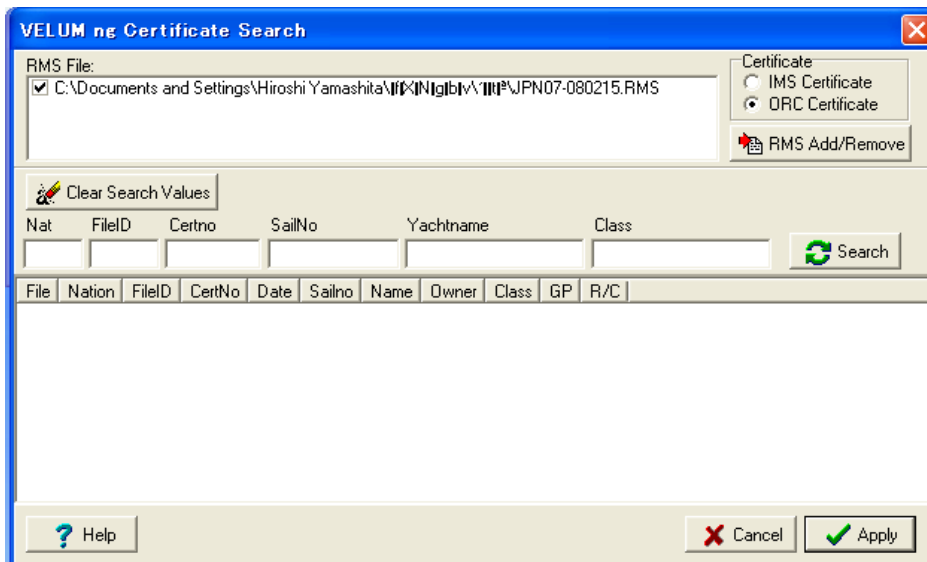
VELUM ng Certificate Search

RMS File:

C:\Documents and Settings\Hiroshi Yamashita\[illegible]\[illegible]\JPN07-080215.RMS

Certificate
IMS Certificate
ORC Certificate

RMS Add/Remove

Clear Search Values

Nat FileID Certno SailNo Yachtname Class

Search

| File | Nation | FileID | CertNo | Date | Sailno | Name | Owner | Class | GP | R/C |
|---|---|---|---|---|---|---|---|---|---|---|

Help

Cancel

Apply